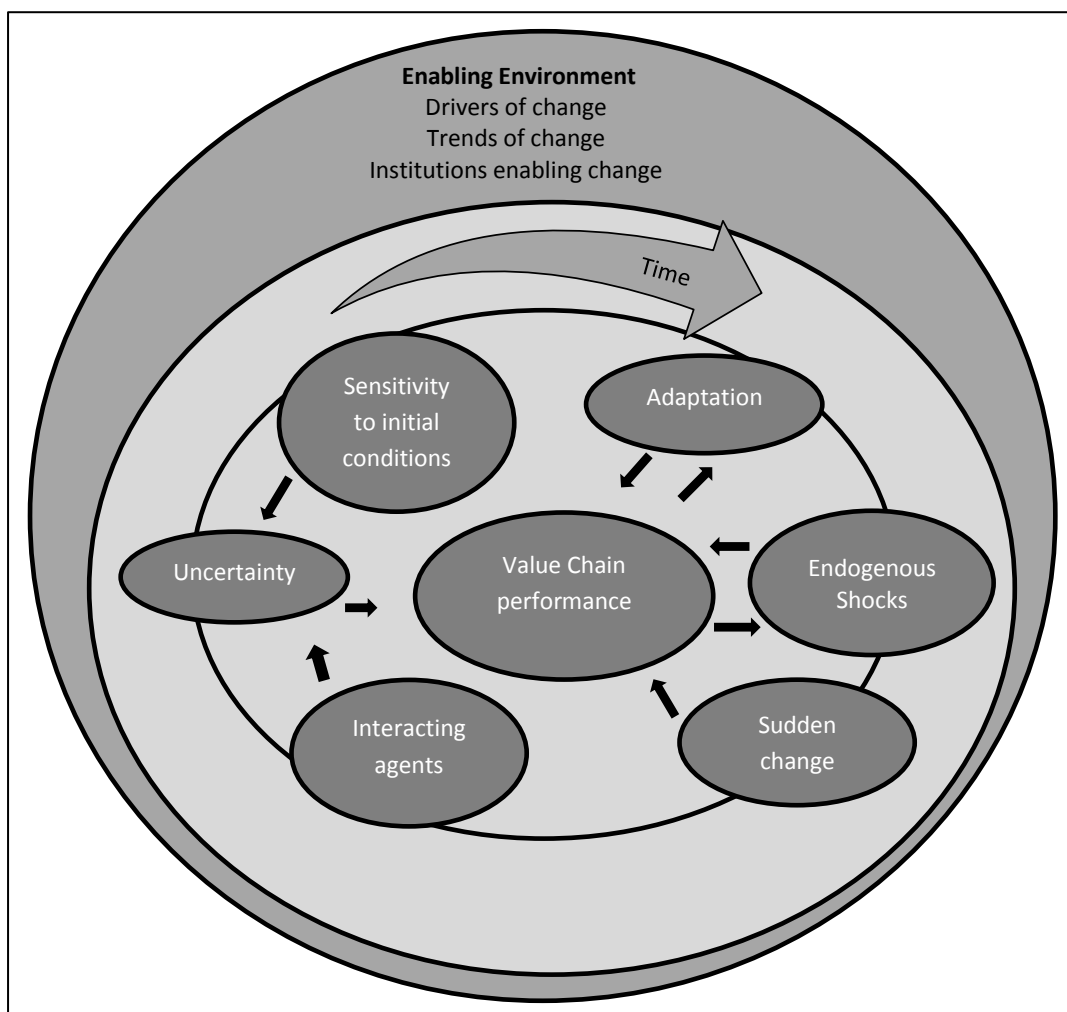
**Enabling Environment**
Drivers of change
Trends of change
Institutions enabling change

Time

Sensitivity to initial conditions

Adaptation

Uncertainty

Value Chain performance

Endogenous Shocks

Interacting agents

Sudden change